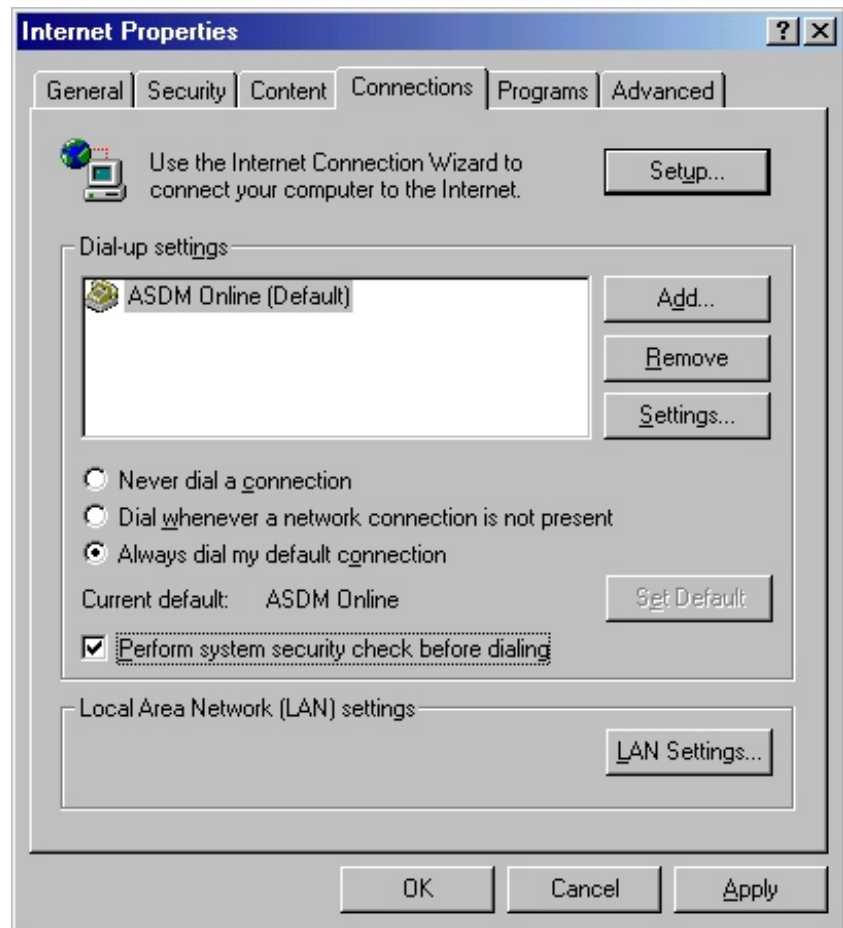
Internet Properties

? X

General | Security | Content | Connections | Programs | Advanced

Use the Internet Connection Wizard to connect your computer to the Internet.

Setup...

Dial-up settings

ASDM Online (Default)

Add...

Remove

Settings...

Never dial a connection

Dial whenever a network connection is not present

Always dial my default connection

Current default: ASDM Online

Set Default

Perform system security check before dialing

Local Area Network (LAN) settings

LAN Settings...

OK | Cancel | Apply